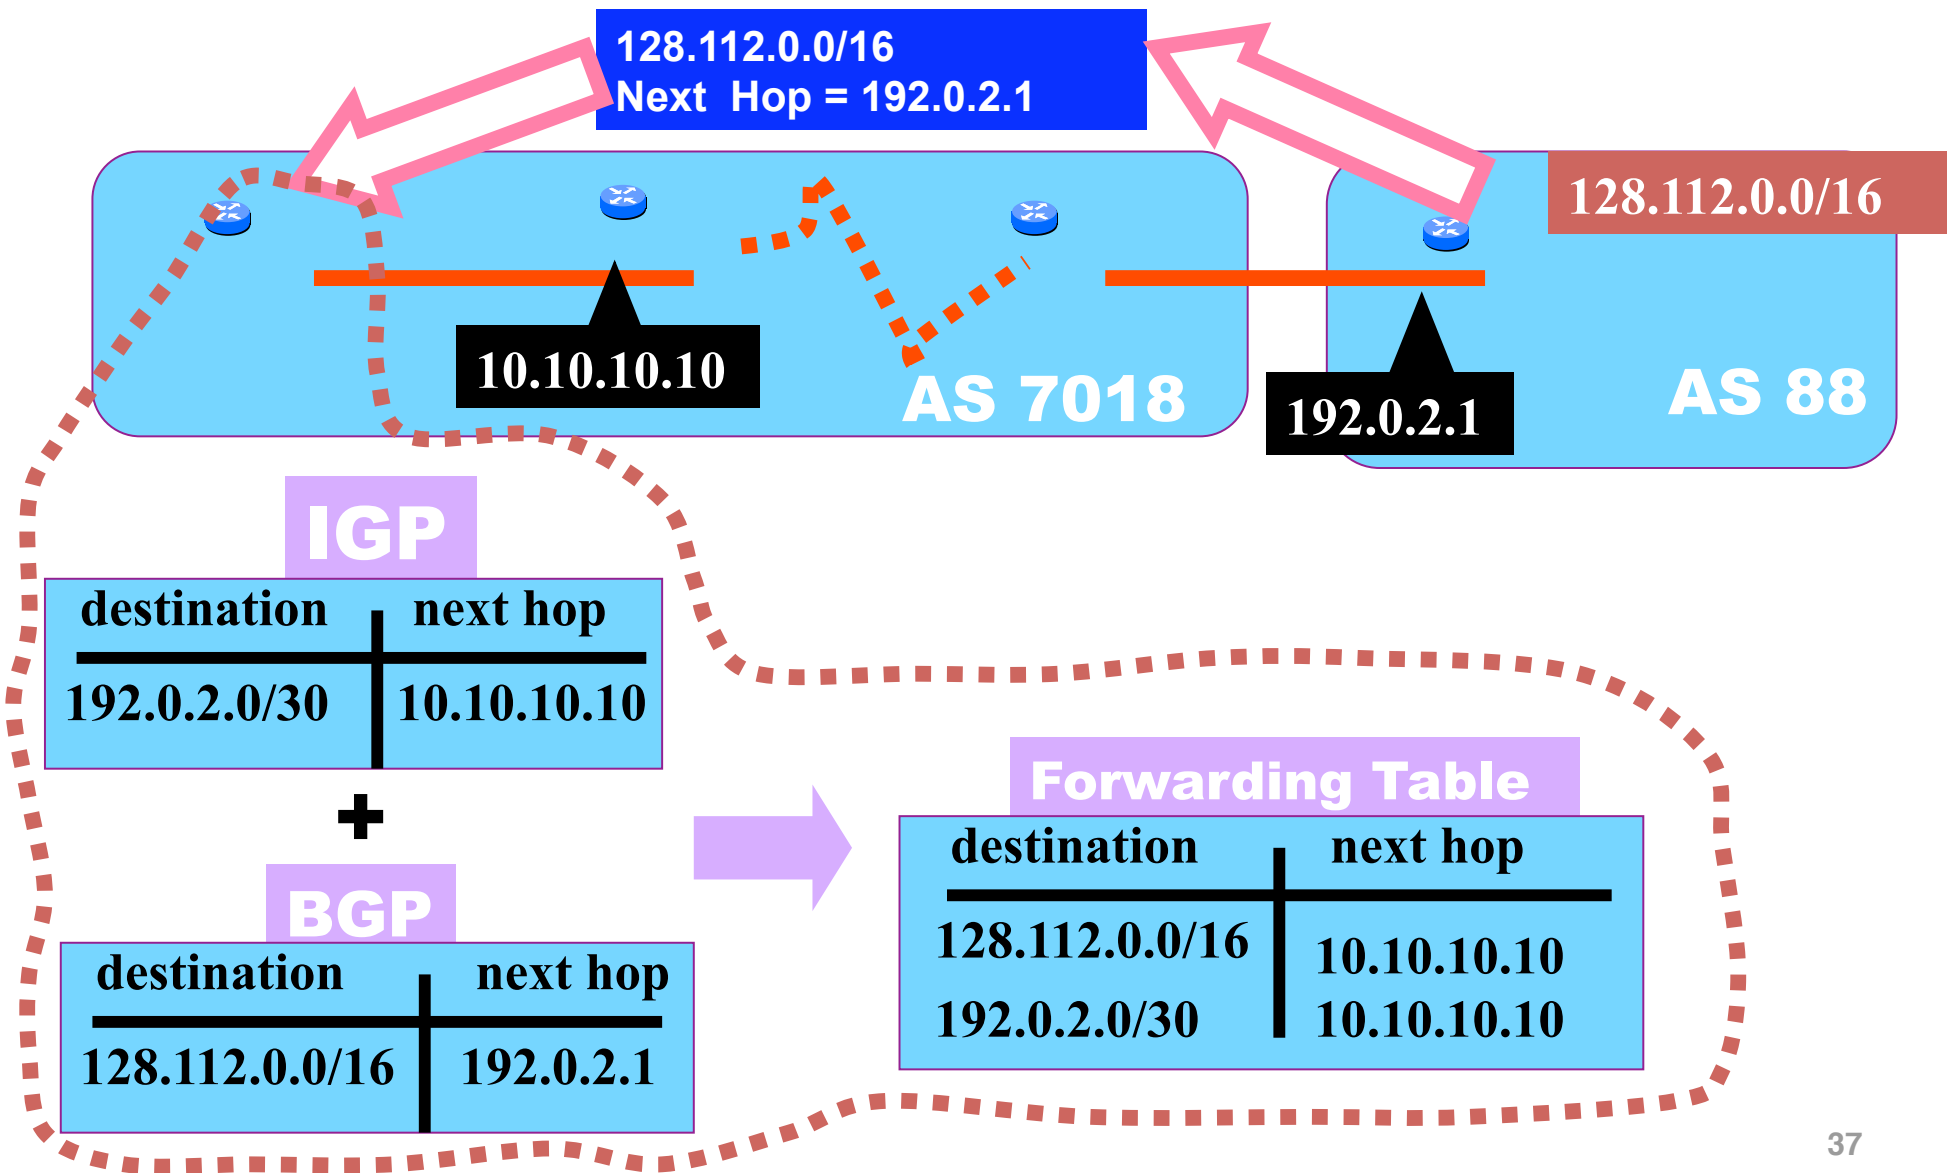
128.112.0.0/16
Next Hop = 192.0.2.1

128.112.0.0/16

10.10.10.10

AS 7018

192.0.2.1

AS 88

IGP

| destination | next hop |
|---|---|
| 192.0.2.0/30 | 10.10.10.10 |

+

BGP

| destination | next hop |
|---|---|
| 128.112.0.0/16 | 192.0.2.1 |

Forwarding Table

| destination | next hop |
|---|---|
| 128.112.0.0/16 | 10.10.10.10 |
| 192.0.2.0/30 | 10.10.10.10 |

37